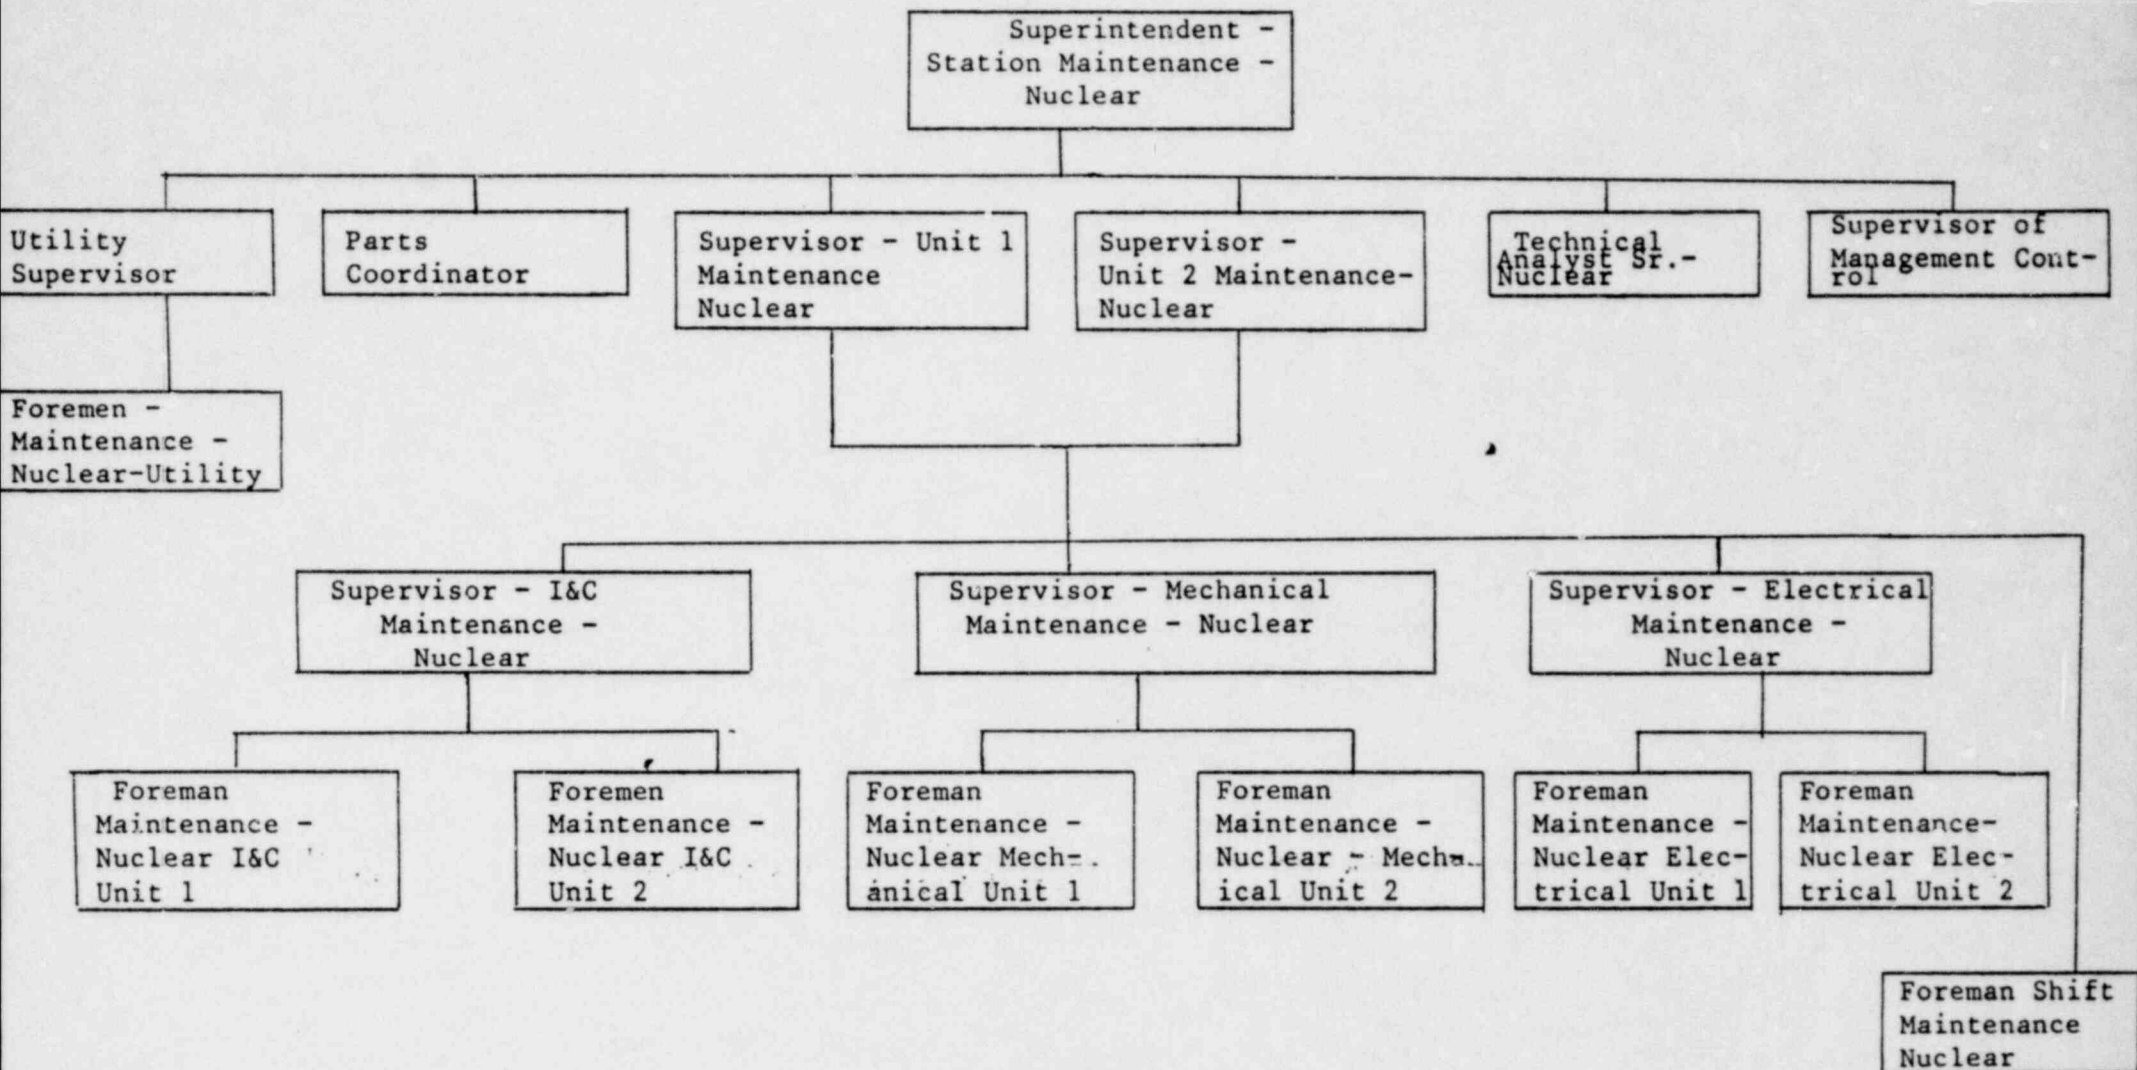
Superintendent - Station Maintenance - Nuclear

Utility Supervisor

Parts Coordinator

Supervisor - Unit 1 Maintenance Nuclear

Supervisor - Unit 2 Maintenance- Nuclear

Technical Analyst Sr.- Nuclear

Supervisor of Management Control

Foremen - Maintenance - Nuclear-Utility

Supervisor - I&C Maintenance - Nuclear

Supervisor - Mechanical Maintenance - Nuclear

Supervisor - Electrical Maintenance - Nuclear

Foreman Maintenance - Nuclear I&C Unit 1

Foremen Maintenance - Nuclear I&C Unit 2

Foreman Maintenance - Nuclear Mechanical Unit 1

Foreman Maintenance - Nuclear - Mechanical Unit 2

Foreman Maintenance - Nuclear Electrical Unit 1

Foreman Maintenance- Nuclear Electrical Unit 2

Foreman Shift Maintenance Nuclear